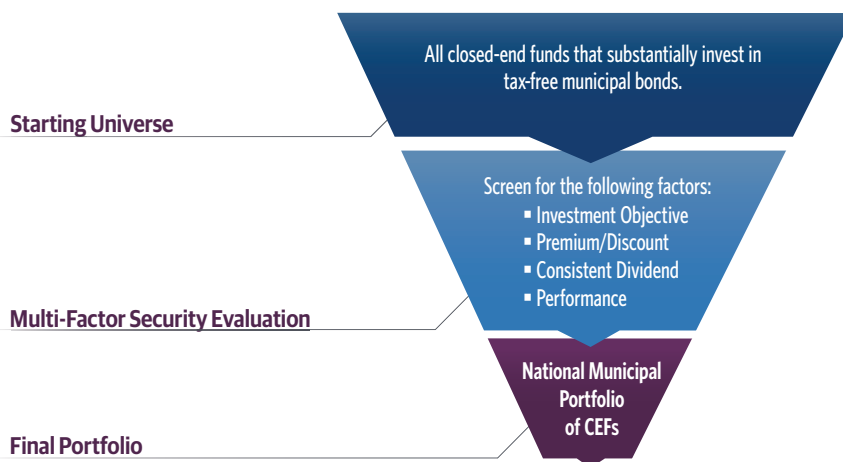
All closed-end funds that substantially invest in tax-free municipal bonds.

Starting Universe

Screen for the following factors:
▪ Investment Objective
▪ Premium/Discount
▪ Consistent Dividend
▪ Performance

Multi-Factor Security Evaluation

National Municipal Portfolio of CEFs

Final Portfolio